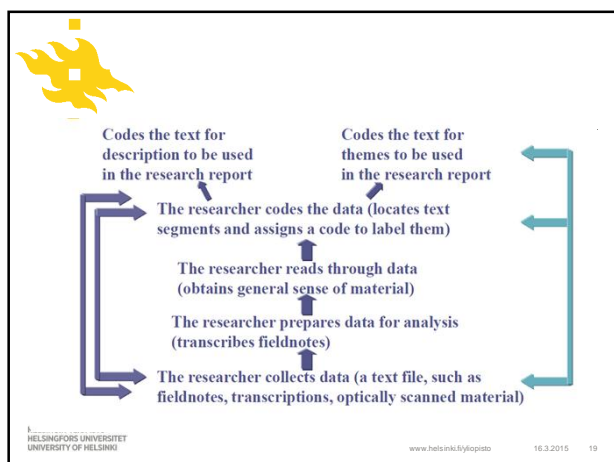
Codes the text for description to be used in the research report

Codes the text for themes to be used in the research report

The researcher codes the data (locates text segments and assigns a code to label them)

The researcher reads through data (obtains general sense of material)

The researcher prepares data for analysis (transcribes fieldnotes)

The researcher collects data (a text file, such as fieldnotes, transcriptions, optically scanned material)

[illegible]
HELSINGFORS UNIVERSITET
UNIVERSITY OF HELSINKI

www.helsinki.fi/yliopisto

16.3.2015

19